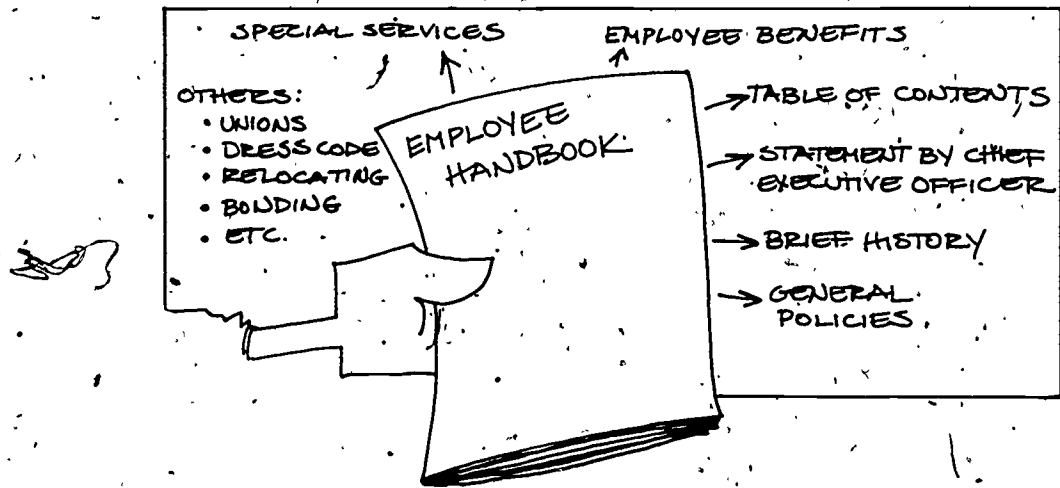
SPECIAL SERVICES

EMPLOYEE BENEFITS

OTHERS:
• UNIONS
• DRESS CODE
• RELOCATING
• BONDING
• ETC.

EMPLOYEE HANDBOOK

TABLE OF CONTENTS

STATEMENT BY CHIEF EXECUTIVE OFFICER

BRIEF HISTORY

GENERAL POLICIES